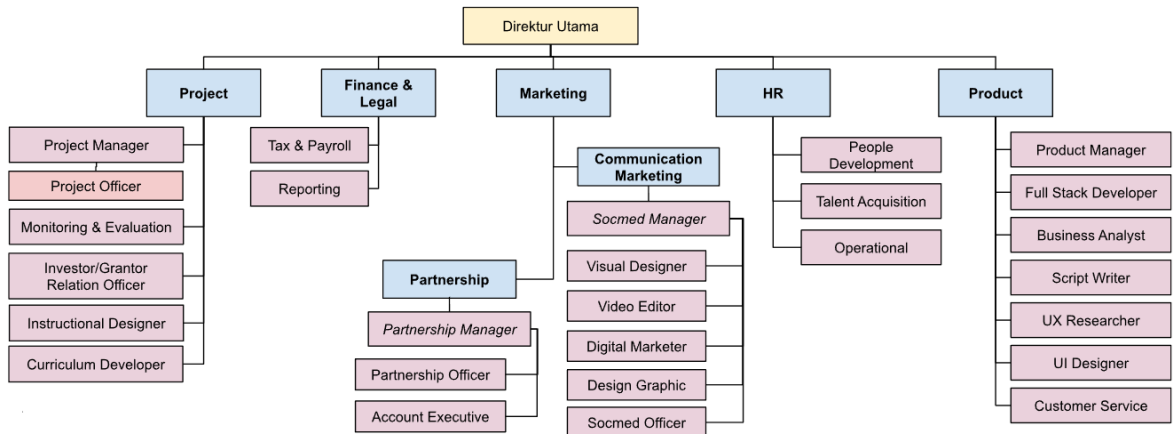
Direktur Utama

Project

Project Manager

Project Officer

Monitoring & Evaluation

Investor/Grantor Relation Officer

Instructional Designer

Curriculum Developer

Finance & Legal

Tax & Payroll

Reporting

Marketing

Communication Marketing

*Socmed Manager*

Visual Designer

Video Editor

Digital Marketer

Design Graphic

Socmed Officer

Partnership

*Partnership Manager*

Partnership Officer

Account Executive

HR

People Development

Talent Acquisition

Operational

Product

Product Manager

Full Stack Developer

Business Analyst

Script Writer

UX Researcher

UI Designer

Customer Service